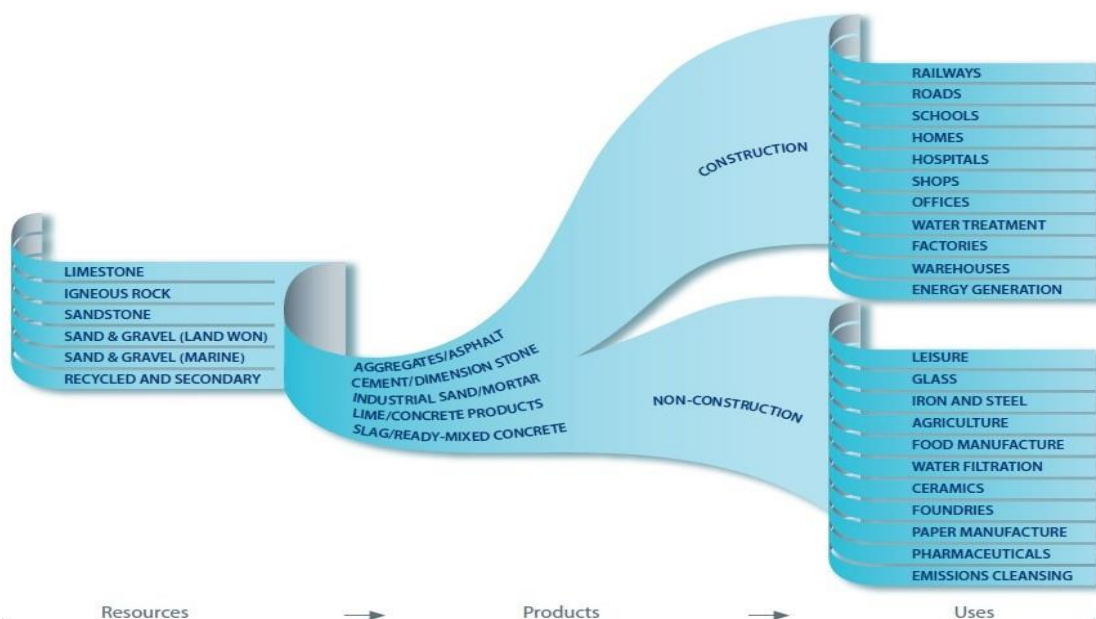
LIMESTONE
IGNEOUS ROCK
SANDSTONE
SAND & GRAVEL (LAND WON)
SAND & GRAVEL (MARINE)
RECYCLED AND SECONDARY

AGGREGATES/ASPHALT
CEMENT/DIMENSION STONE
INDUSTRIAL SAND/MORTAR
LIME/CONCRETE PRODUCTS
SLAG/READY-MIXED CONCRETE

CONSTRUCTION

RAILWAYS
ROADS
SCHOOLS
HOMES
HOSPITALS
SHOPS
OFFICES
WATER TREATMENT
FACTORIES
WAREHOUSES
ENERGY GENERATION

NON-CONSTRUCTION

LEISURE
GLASS
IRON AND STEEL
AGRICULTURE
FOOD MANUFACTURE
WATER FILTRATION
CERAMICS
FOUNDRIES
PAPER MANUFACTURE
PHARMACEUTICALS
EMISSIONS CLEANSING

Resources → Products → Uses